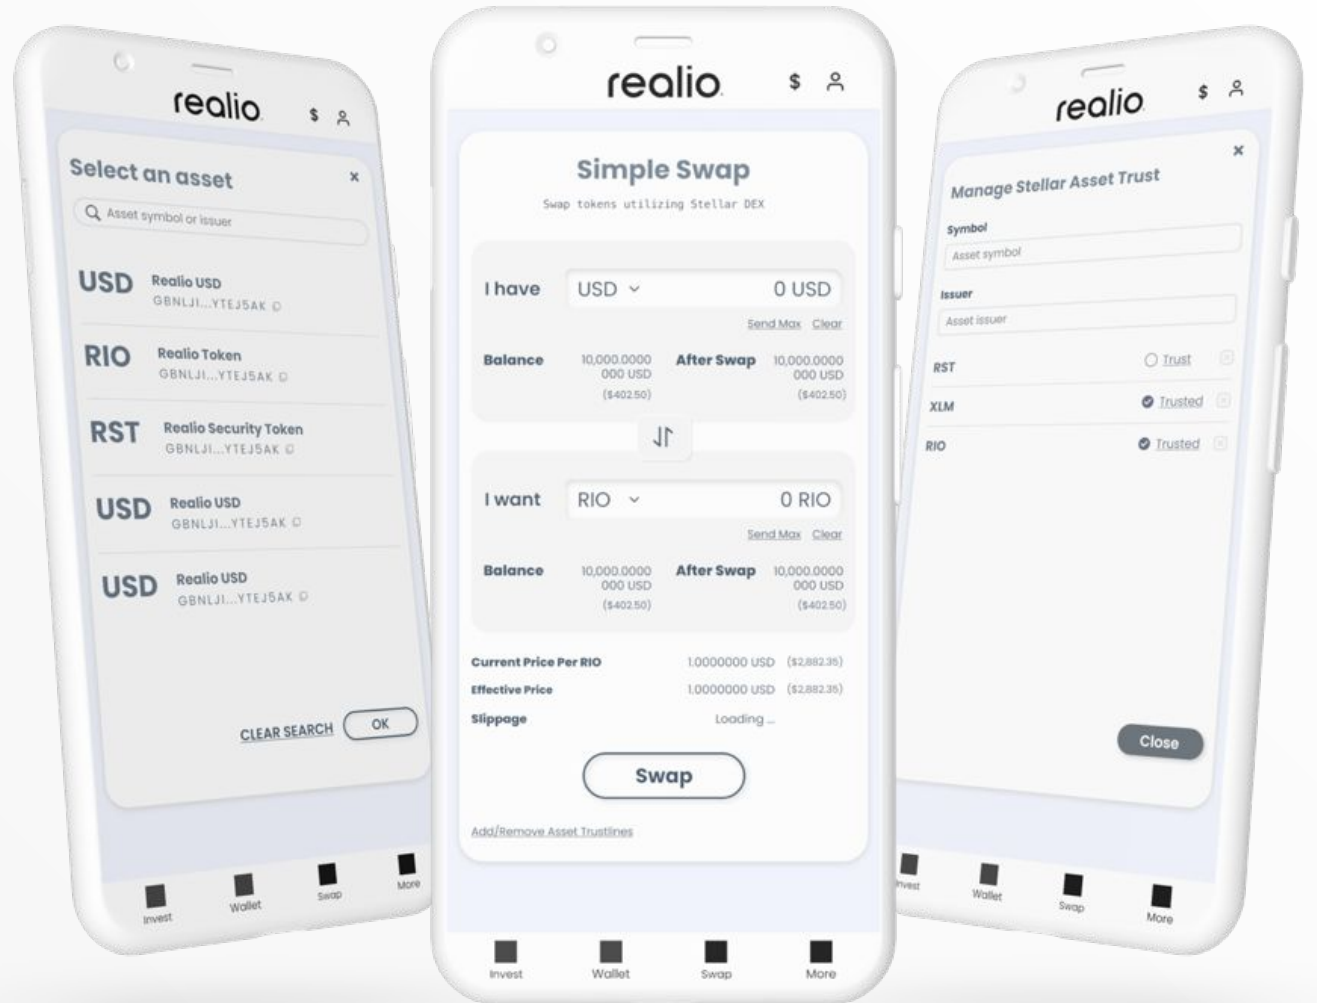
realio $

Select an asset ×

Asset symbol or issuer

USD Realio USD GBNLJI...YTEJ5AK

RIO Realio Token GBNLJI...YTEJ5AK

RST Realio Security Token GBNLJI...YTEJ5AK

USD Realio USD GBNLJI...YTEJ5AK

USD Realio USD GBNLJI...YTEJ5AK

CLEAR SEARCH OK

Invest Wallet Swap More

realio $

Simple Swap

Swap tokens utilizing Stellar DEX

I have USD 0 USD

Send Max Clear

Balance 10,000.0000 000 USD ($402.50) After Swap 10,000.0000 000 USD ($402.50)

I want RIO 0 RIO

Send Max Clear

Balance 10,000.0000 000 USD ($402.50) After Swap 10,000.0000 000 USD ($402.50)

Current Price Per RIO 1.0000000 USD ($2,882.35)

Effective Price 1.0000000 USD ($2,882.35)

Slippage Loading ...

Swap

Add/Remove Asset Trustlines

Invest Wallet Swap More

realio $

×

Manage Stellar Asset Trust

Symbol

Asset symbol

Issuer

Asset issuer

RST Trust

XLM Trusted

RIO Trusted

Close

Invest Wallet Swap More